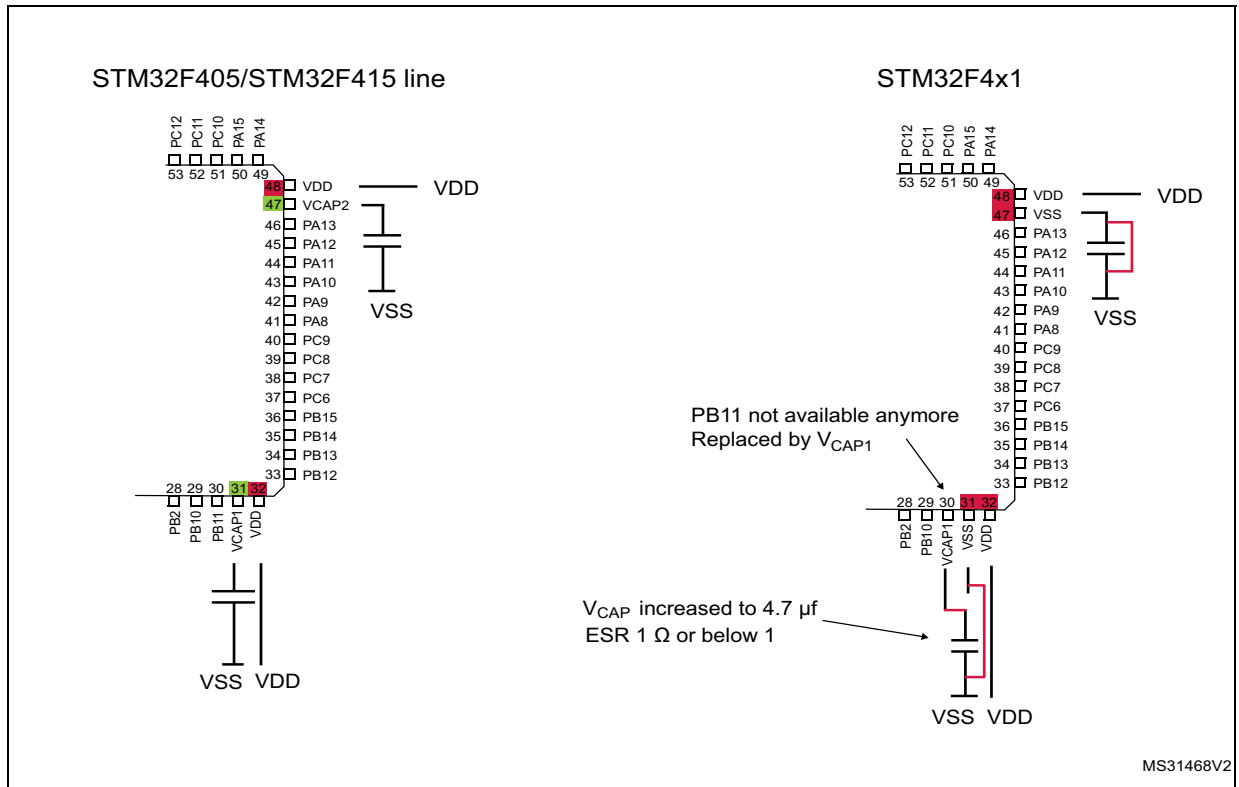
STM32F405/STM32F415 line

PC12 PC11 PC10 PA15 PA14
53 52 51 50 49

48 VDD
47 VCAP2
46 PA13
45 PA12
44 PA11
43 PA10
42 PA9
41 PA8
40 PC9
39 PC8
38 PC7
37 PC6
36 PB15
35 PB14
34 PB13
33 PB12

VDD

VSS

28 29 30 31 32
PB2 PB10 PB11 VCAP1 VDD

VSS VDD

STM32F4x1

PC12 PC11 PC10 PA15 PA14
53 52 51 50 49

48 VDD
47 VSS
46 PA13
45 PA12
44 PA11
43 PA10
42 PA9
41 PA8
40 PC9
39 PC8
38 PC7
37 PC6
36 PB15
35 PB14
34 PB13
33 PB12

VDD

VSS

PB11 not available anymore
Replaced by $V_{CAP1}$

28 29 30 31 32
PB2 PB10 VCAP1 VSS VDD

$V_{CAP}$ increased to 4.7 µf
ESR 1 Ω or below 1

VSS VDD

MS31468V2